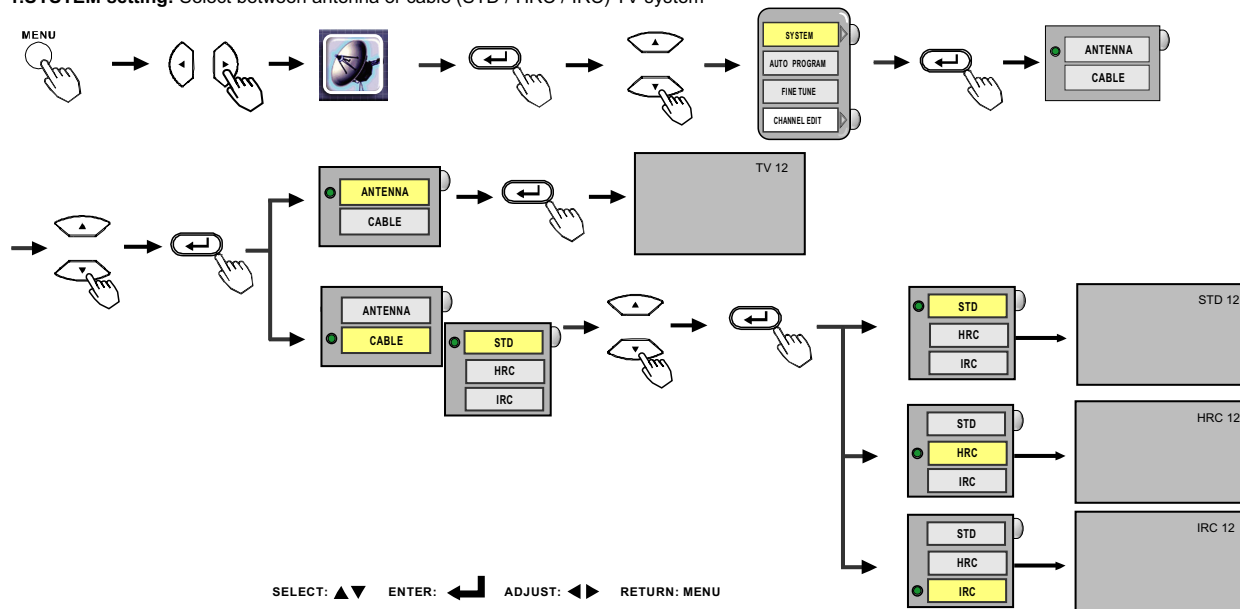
1.SYSTEM setting: Select between antenna or cable (STD / HRC / IRC) TV system

MENU

SYSTEM
AUTO PROGRAM
FINE TUNE
CHANNEL EDIT

ANTENNA
CABLE

ANTENNA
CABLE

TV 12

ANTENNA
CABLE

STD
HRC
IRC

STD
HRC
IRC

STD 12

STD
HRC
IRC

HRC 12

STD
HRC
IRC

IRC 12

SELECT: ▲▼ ENTER: ↵ ADJUST: ◀▶ RETURN: MENU